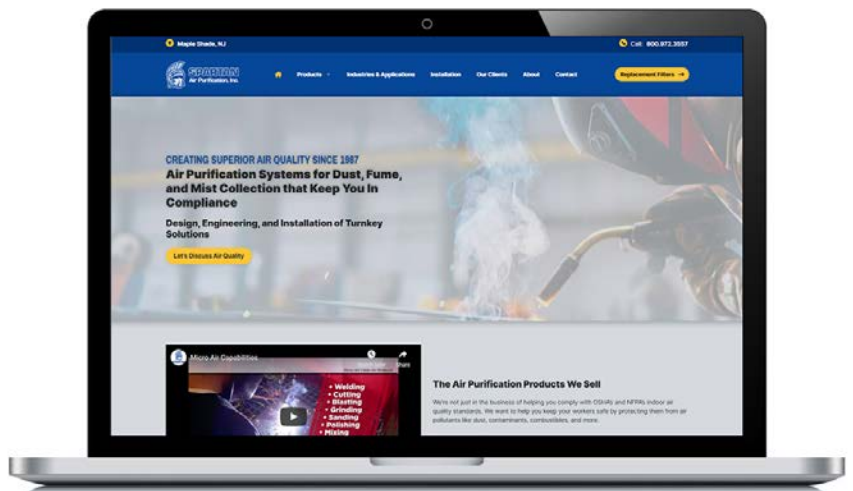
Maple Shade, NJ

Call: 800.972.3557

SPARTAN Air Purification, Inc.

Products

Industries & Applications

Installation

Our Clients

About

Contact

Replacement Filters →

CREATING SUPERIOR AIR QUALITY SINCE 1987

Air Purification Systems for Dust, Fume, and Mist Collection that Keep You In Compliance

Design, Engineering, and Installation of Turnkey Solutions

Let's Discuss Air Quality

Micro Air Capabilities

Share

+ Welding
+ Cutting
+ Blasting
+ Grinding
+ Sanding
+ Polishing
+ Mixing

The Air Purification Products We Sell

We're not just in the business of helping you comply with OSHA's and NFPA's indoor air quality standards. We want to help you keep your workers safe by protecting them from air pollutants like dust, contaminants, combustibles, and more.